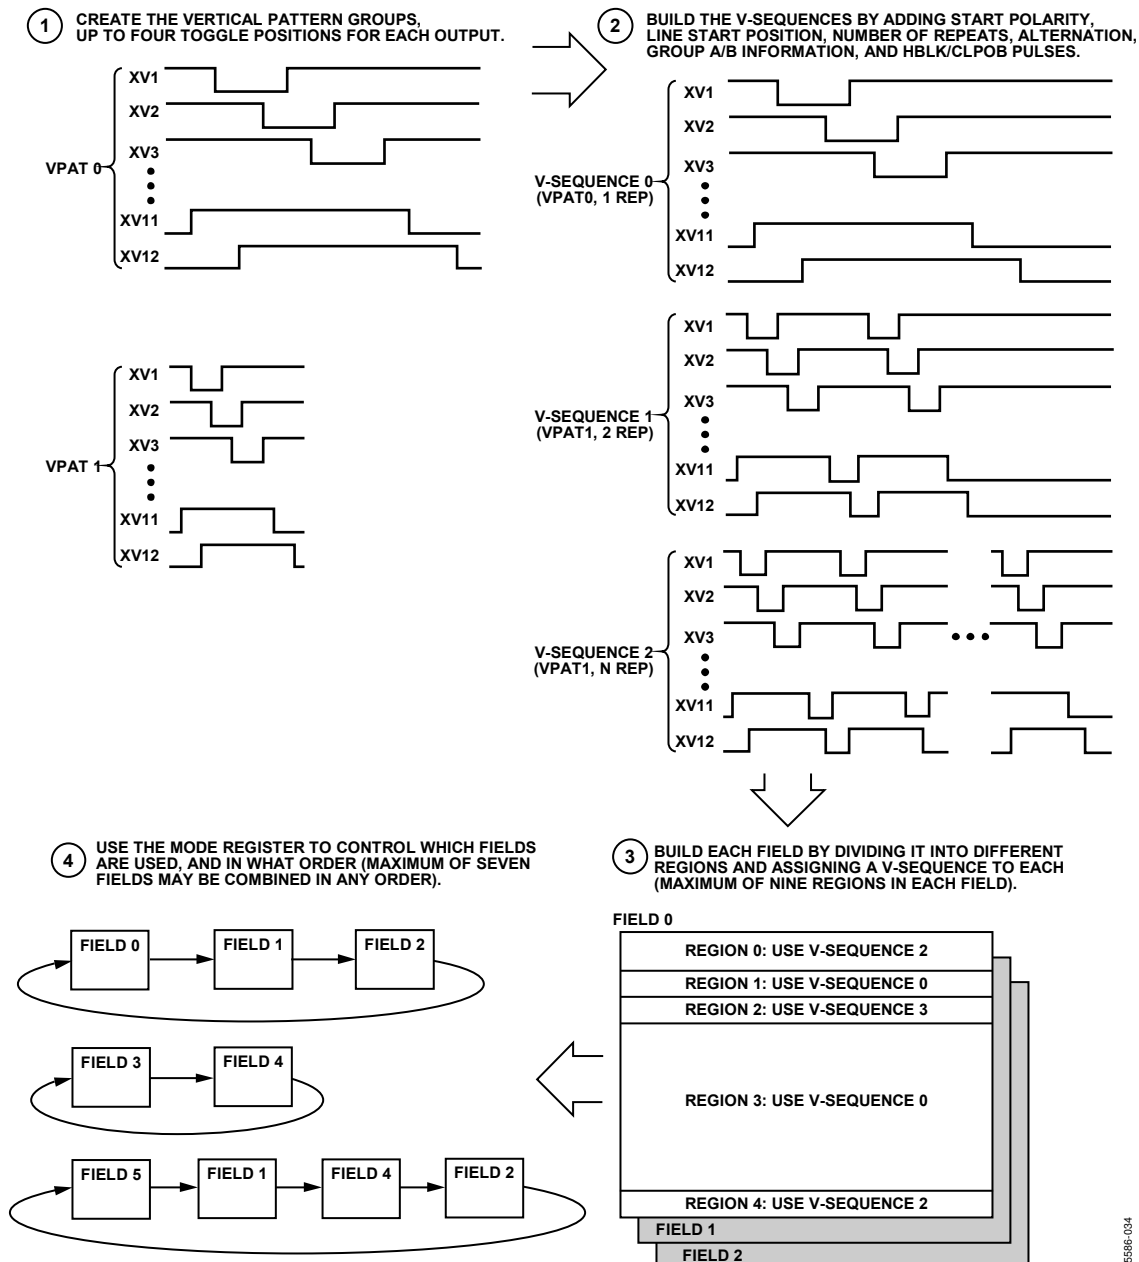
1 CREATE THE VERTICAL PATTERN GROUPS, UP TO FOUR TOGGLE POSITIONS FOR EACH OUTPUT.

VPAT 0
XV1
XV2
XV3
XV11
XV12

VPAT 1
XV1
XV2
XV3
XV11
XV12

2 BUILD THE V-SEQUENCES BY ADDING START POLARITY, LINE START POSITION, NUMBER OF REPEATS, ALTERNATION, GROUP A/B INFORMATION, AND HBLK/CLPOB PULSES.

V-SEQUENCE 0 (VPAT0, 1 REP)
XV1
XV2
XV3
XV11
XV12

V-SEQUENCE 1 (VPAT1, 2 REP)
XV1
XV2
XV3
XV11
XV12

V-SEQUENCE 2 (VPAT1, N REP)
XV1
XV2
XV3
XV11
XV12

4 USE THE MODE REGISTER TO CONTROL WHICH FIELDS ARE USED, AND IN WHAT ORDER (MAXIMUM OF SEVEN FIELDS MAY BE COMBINED IN ANY ORDER).

FIELD 0
FIELD 1
FIELD 2

FIELD 3
FIELD 4

FIELD 5
FIELD 1
FIELD 4
FIELD 2

3 BUILD EACH FIELD BY DIVIDING IT INTO DIFFERENT REGIONS AND ASSIGNING A V-SEQUENCE TO EACH (MAXIMUM OF NINE REGIONS IN EACH FIELD).

FIELD 0
REGION 0: USE V-SEQUENCE 2
REGION 1: USE V-SEQUENCE 0
REGION 2: USE V-SEQUENCE 3
REGION 3: USE V-SEQUENCE 0
REGION 4: USE V-SEQUENCE 2
FIELD 1
FIELD 2

5586-034